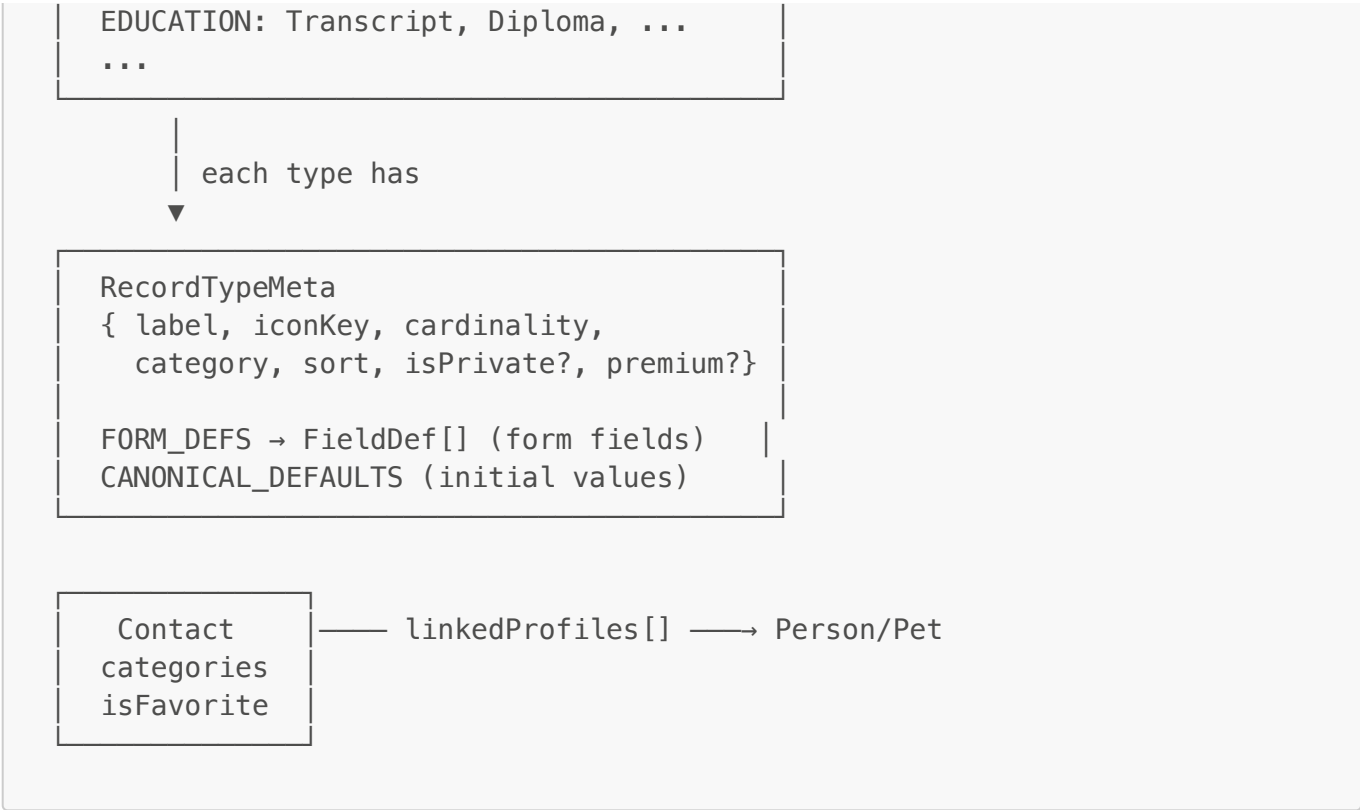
EDUCATION: Transcript, Diploma, ...
...

each type has

RecordTypeMeta
{ label, iconKey, cardinality,
category, sort, isPrivate?, premium?}

FORM_DEFS → FieldDef[] (form fields)
CANONICAL_DEFAULTS (initial values)

Contact
categories
isFavorite

linkedProfiles[] → Person/Pet